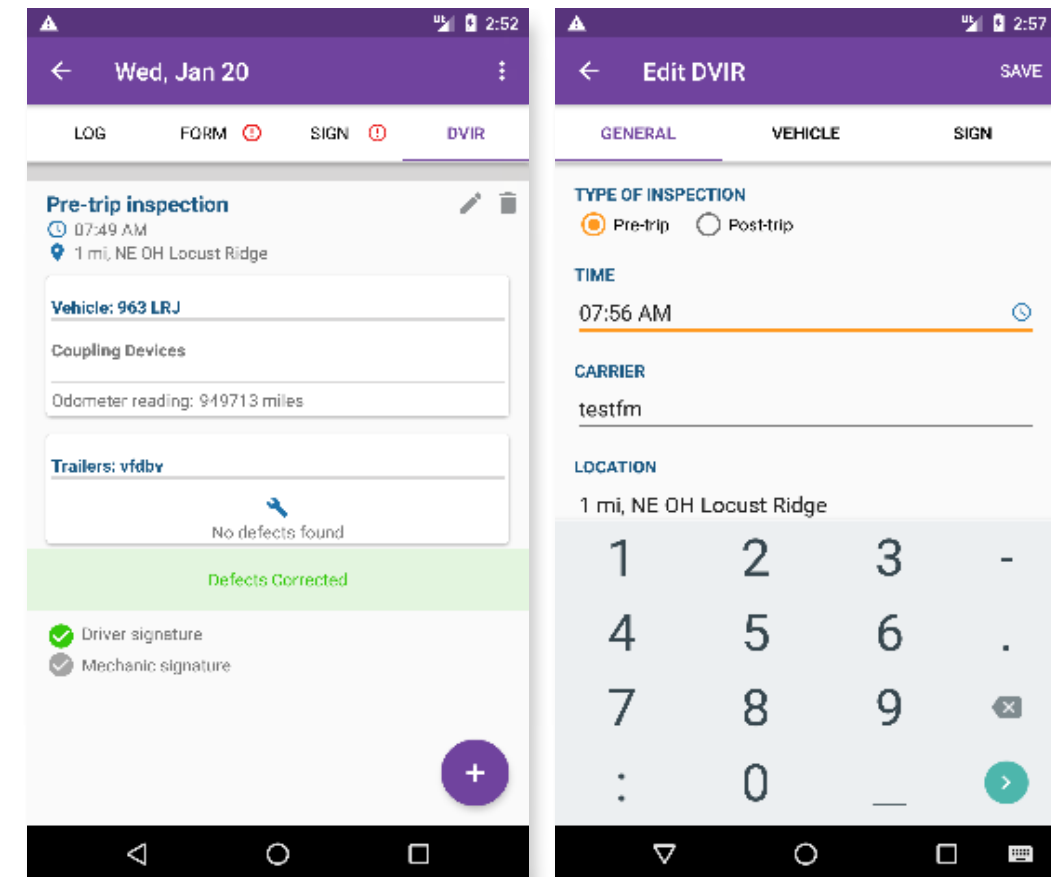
2:52

Wed, Jan 20

LOG FORM SIGN DVIR

Pre-trip inspection
07:49 AM
1 mi, NE OH Locust Ridge

Vehicle: 963 LRJ

Coupling Devices

Odometer reading: 949713 miles

Trailers: vfdbv

No defects found

Defects Corrected

Driver signature
Mechanic signature

+

2:57

Edit DVIR SAVE

GENERAL VEHICLE SIGN

TYPE OF INSPECTION
Pre-trip Post-trip

TIME
07:56 AM

CARRIER
testfm

LOCATION
1 mi, NE OH Locust Ridge

1 2 3 -
4 5 6 .
7 8 9
: 0 _